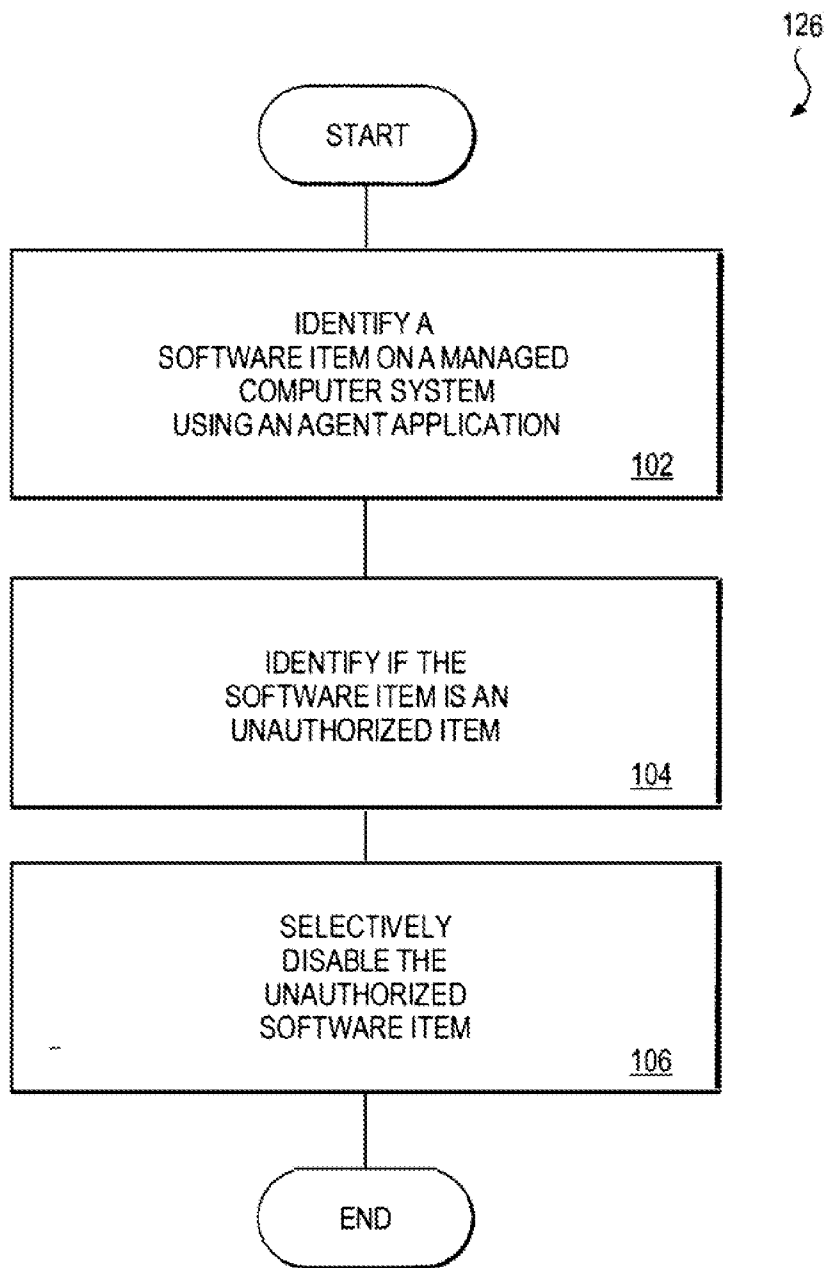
126

START

IDENTIFY A SOFTWARE ITEM ON A MANAGED COMPUTER SYSTEM USING AN AGENT APPLICATION

102

IDENTIFY IF THE SOFTWARE ITEM IS AN UNAUTHORIZED ITEM

104

SELECTIVELY DISABLE THE UNAUTHORIZED SOFTWARE ITEM

106

END